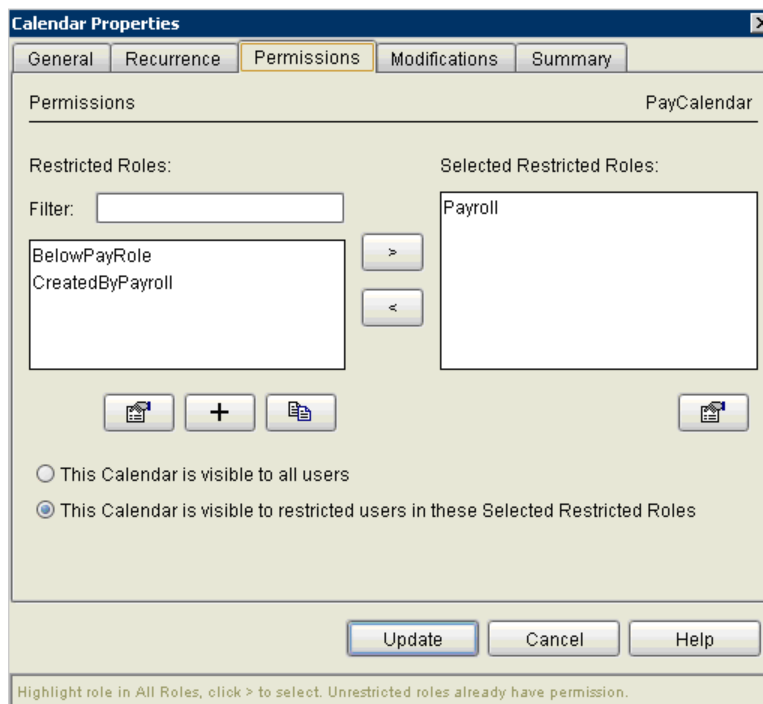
Calendar Properties

General | Recurrence | Permissions | Modifications | Summary

Permissions

PayCalendar

Restricted Roles:

Filter:

BelowPayRole
CreatedByPayroll

>

<

+

Selected Restricted Roles:

Payroll

This Calendar is visible to all users

This Calendar is visible to restricted users in these Selected Restricted Roles

Update

Cancel

Help

Highlight role in All Roles, click > to select. Unrestricted roles already have permission.